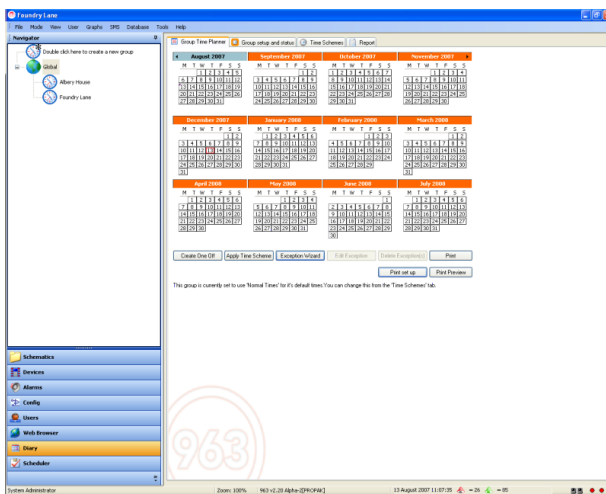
Foundry Lane

File Mode View User Graphs SMS Database Tools Help

Navigator

Double click here to create a new group

Global

Albery House

Foundry Lane

Group Time Planner | Group setup and status | Time Schemes | Report

August 2007

| M | T | W | T | F | S | S |
|---|---|---|---|---|---|---|
| | | 1 | 2 | 3 | 4 | 5 |
| 6 | 7 | 8 | 9 | 10 | 11 | 12 |
| 13 | 14 | 15 | 16 | 17 | 18 | 19 |
| 20 | 21 | 22 | 23 | 24 | 25 | 26 |
| 27 | 28 | 29 | 30 | 31 | | |

September 2007

| M | T | W | T | F | S | S |
|---|---|---|---|---|---|---|
| | | | | | 1 | 2 |
| 3 | 4 | 5 | 6 | 7 | 8 | 9 |
| 10 | 11 | 12 | 13 | 14 | 15 | 16 |
| 17 | 18 | 19 | 20 | 21 | 22 | 23 |
| 24 | 25 | 26 | 27 | 28 | 29 | 30 |

October 2007

| M | T | W | T | F | S | S |
|---|---|---|---|---|---|---|
| 1 | 2 | 3 | 4 | 5 | 6 | 7 |
| 8 | 9 | 10 | 11 | 12 | 13 | 14 |
| 15 | 16 | 17 | 18 | 19 | 20 | 21 |
| 22 | 23 | 24 | 25 | 26 | 27 | 28 |
| 29 | 30 | 31 | | | | |

November 2007

| M | T | W | T | F | S | S |
|---|---|---|---|---|---|---|
| | | | 1 | 2 | 3 | 4 |
| 5 | 6 | 7 | 8 | 9 | 10 | 11 |
| 12 | 13 | 14 | 15 | 16 | 17 | 18 |
| 19 | 20 | 21 | 22 | 23 | 24 | 25 |
| 26 | 27 | 28 | 29 | 30 | | |

December 2007

| M | T | W | T | F | S | S |
|---|---|---|---|---|---|---|
| | | | | | 1 | 2 |
| 3 | 4 | 5 | 6 | 7 | 8 | 9 |
| 10 | 11 | 12 | 13 | 14 | 15 | 16 |
| 17 | 18 | 19 | 20 | 21 | 22 | 23 |
| 24 | 25 | 26 | 27 | 28 | 29 | 30 |
| 31 | | | | | | |

January 2008

| M | T | W | T | F | S | S |
|---|---|---|---|---|---|---|
| | 1 | 2 | 3 | 4 | 5 | 6 |
| 7 | 8 | 9 | 10 | 11 | 12 | 13 |
| 14 | 15 | 16 | 17 | 18 | 19 | 20 |
| 21 | 22 | 23 | 24 | 25 | 26 | 27 |
| 28 | 29 | 30 | 31 | | | |

February 2008

| M | T | W | T | F | S | S |
|---|---|---|---|---|---|---|
| | | | | 1 | 2 | 3 |
| 4 | 5 | 6 | 7 | 8 | 9 | 10 |
| 11 | 12 | 13 | 14 | 15 | 16 | 17 |
| 18 | 19 | 20 | 21 | 22 | 23 | 24 |
| 25 | 26 | 27 | 28 | 29 | | |

March 2008

| M | T | W | T | F | S | S |
|---|---|---|---|---|---|---|
| | | | | | 1 | 2 |
| 3 | 4 | 5 | 6 | 7 | 8 | 9 |
| 10 | 11 | 12 | 13 | 14 | 15 | 16 |
| 17 | 18 | 19 | 20 | 21 | 22 | 23 |
| 24 | 25 | 26 | 27 | 28 | 29 | 30 |
| 31 | | | | | | |

April 2008

| M | T | W | T | F | S | S |
|---|---|---|---|---|---|---|
| | 1 | 2 | 3 | 4 | 5 | 6 |
| 7 | 8 | 9 | 10 | 11 | 12 | 13 |
| 14 | 15 | 16 | 17 | 18 | 19 | 20 |
| 21 | 22 | 23 | 24 | 25 | 26 | 27 |
| 28 | 29 | 30 | | | | |

May 2008

| M | T | W | T | F | S | S |
|---|---|---|---|---|---|---|
| | | | 1 | 2 | 3 | 4 |
| 5 | 6 | 7 | 8 | 9 | 10 | 11 |
| 12 | 13 | 14 | 15 | 16 | 17 | 18 |
| 19 | 20 | 21 | 22 | 23 | 24 | 25 |
| 26 | 27 | 28 | 29 | 30 | 31 | |

June 2008

| M | T | W | T | F | S | S |
|---|---|---|---|---|---|---|
| | | | | | | 1 |
| 2 | 3 | 4 | 5 | 6 | 7 | 8 |
| 9 | 10 | 11 | 12 | 13 | 14 | 15 |
| 16 | 17 | 18 | 19 | 20 | 21 | 22 |
| 23 | 24 | 25 | 26 | 27 | 28 | 29 |
| 30 | | | | | | |

July 2008

| M | T | W | T | F | S | S |
|---|---|---|---|---|---|---|
| | 1 | 2 | 3 | 4 | 5 | 6 |
| 7 | 8 | 9 | 10 | 11 | 12 | 13 |
| 14 | 15 | 16 | 17 | 18 | 19 | 20 |
| 21 | 22 | 23 | 24 | 25 | 26 | 27 |
| 28 | 29 | 30 | 31 | | | |

Create One Off | Apply Time Scheme | Exception Wizard | Edit Exception | Delete Exception(s) | Print

Print set up | Print Preview

This group is currently set to use 'Normal Times' for it's default times.You can change this from the 'Time Schemes' tab.

Schematics
Devices
Alarms
Config
Users
Web Browser
Diary
Scheduler

System Administrator | Zoom: 100% | 963 v2.20 Alpha-[[PROPAK]] | 13 August 2007 11:07:35 | = 26 | = 85